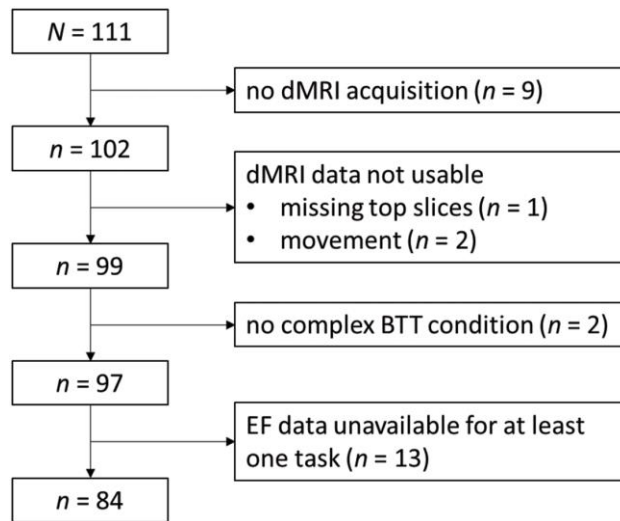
$N$ = 111

no dMRI acquisition ($n$ = 9)

$n$ = 102

dMRI data not usable
• missing top slices ($n$ = 1)
• movement ($n$ = 2)

$n$ = 99

no complex BTT condition ($n$ = 2)

$n$ = 97

EF data unavailable for at least one task ($n$ = 13)

$n$ = 84